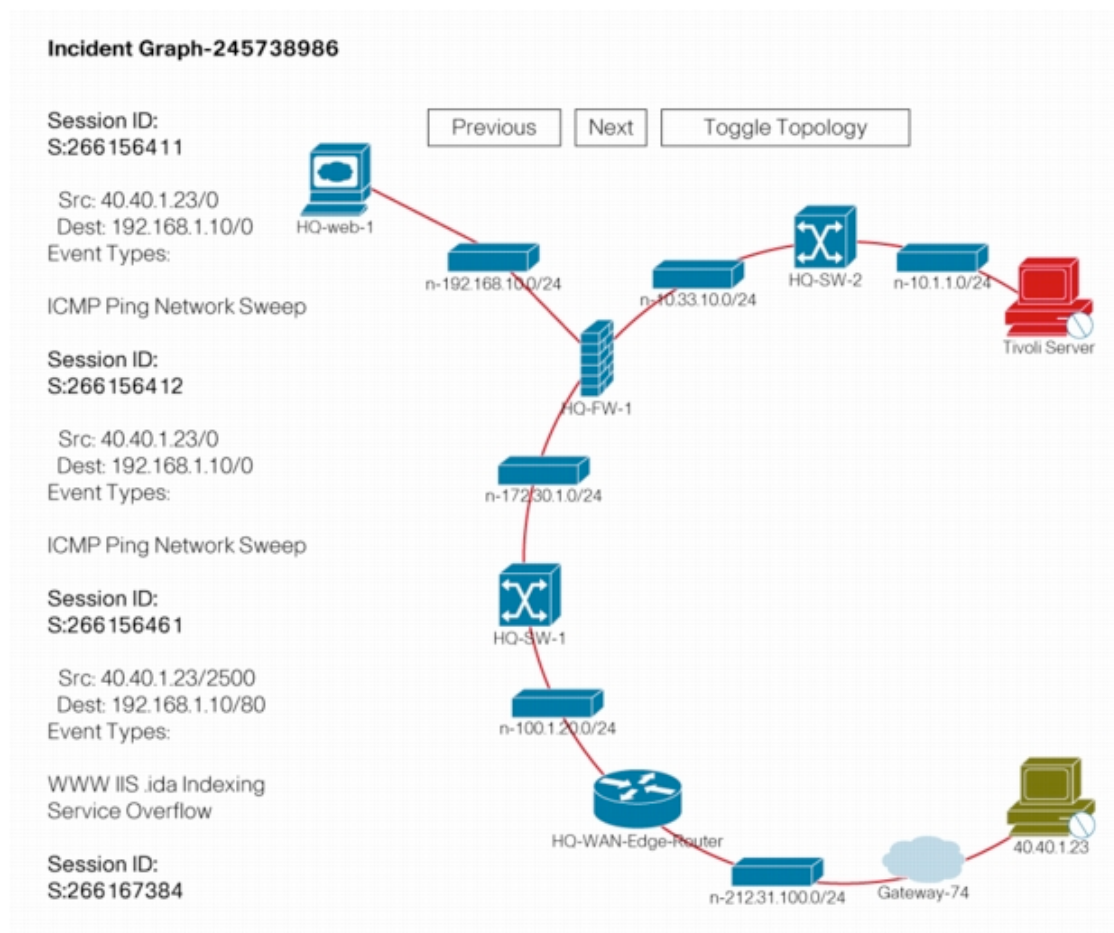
Incident Graph-245738986

Session ID:
S:266156411

Src: 40.40.1.23/0
Dest: 192.168.1.10/0
Event Types:

ICMP Ping Network Sweep

Session ID:
S:266156412

Src: 40.40.1.23/0
Dest: 192.168.1.10/0
Event Types:

ICMP Ping Network Sweep

Session ID:
S:266156461

Src: 40.40.1.23/2500
Dest: 192.168.1.10/80
Event Types:

WWW IIS .ida Indexing Service Overflow

Session ID:
S:266167384

Previous

Next

Toggle Topology

HQ-web-1

n-192.168.10.0/24

n-10.33.10.0/24

HQ-SW-2

n-10.1.1.0/24

Tivoli Server

HQ-FW-1

n-172.30.1.0/24

HQ-SW-1

n-100.1.20.0/24

HQ-WAN-Edge-Router

n-212.31.100.0/24

Gateway-74

40.40.1.23